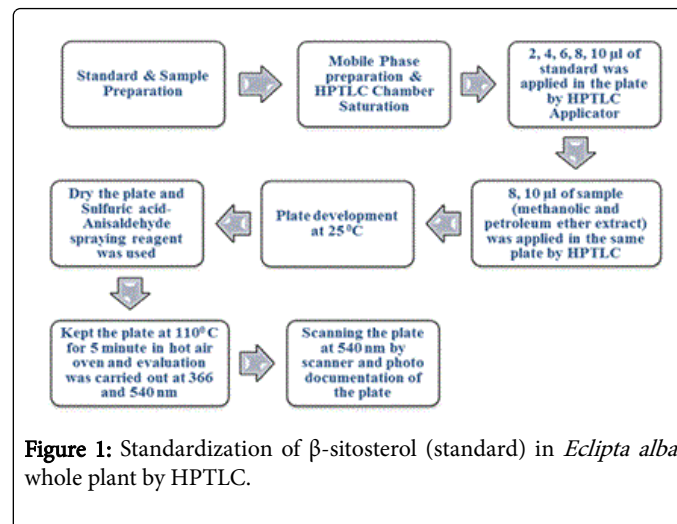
Standard & Sample Preparation

Mobile Phase preparation & HPTLC Chamber Saturation

2, 4, 6, 8, 10 µl of standard was applied in the plate by HPTLC Applicator

8, 10 µl of sample (methanolic and petroleum ether extract) was applied in the same plate by HPTLC

Plate development at 25$^0$C

Dry the plate and Sulfuric acid-Anisaldehyde spraying reagent was used

Kept the plate at 110$^0$ C for 5 minute in hot air oven and evaluation was carried out at 366 and 540 nm

Scanning the plate at 540 nm by scanner and photo documentation of the plate

Figure 1: Standardization of β-sitosterol (standard) in Eclipta alba whole plant by HPTLC.